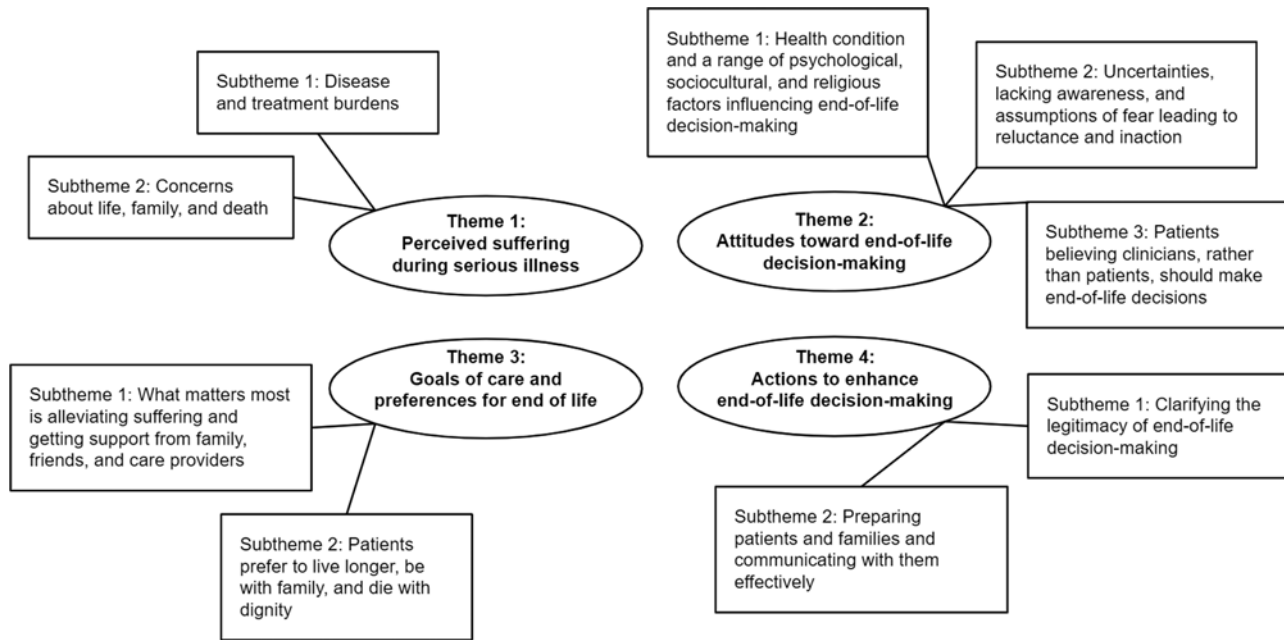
Subtheme 1: Disease and treatment burdens

Subtheme 2: Concerns about life, family, and death

Theme 1: Perceived suffering during serious illness

Subtheme 1: Health condition and a range of psychological, sociocultural, and religious factors influencing end-of-life decision-making

Subtheme 2: Uncertainties, lacking awareness, and assumptions of fear leading to reluctance and inaction

Theme 2: Attitudes toward end-of-life decision-making

Subtheme 3: Patients believing clinicians, rather than patients, should make end-of-life decisions

Theme 3: Goals of care and preferences for end of life

Subtheme 1: What matters most is alleviating suffering and getting support from family, friends, and care providers

Subtheme 2: Patients prefer to live longer, be with family, and die with dignity

Theme 4: Actions to enhance end-of-life decision-making

Subtheme 1: Clarifying the legitimacy of end-of-life decision-making

Subtheme 2: Preparing patients and families and communicating with them effectively